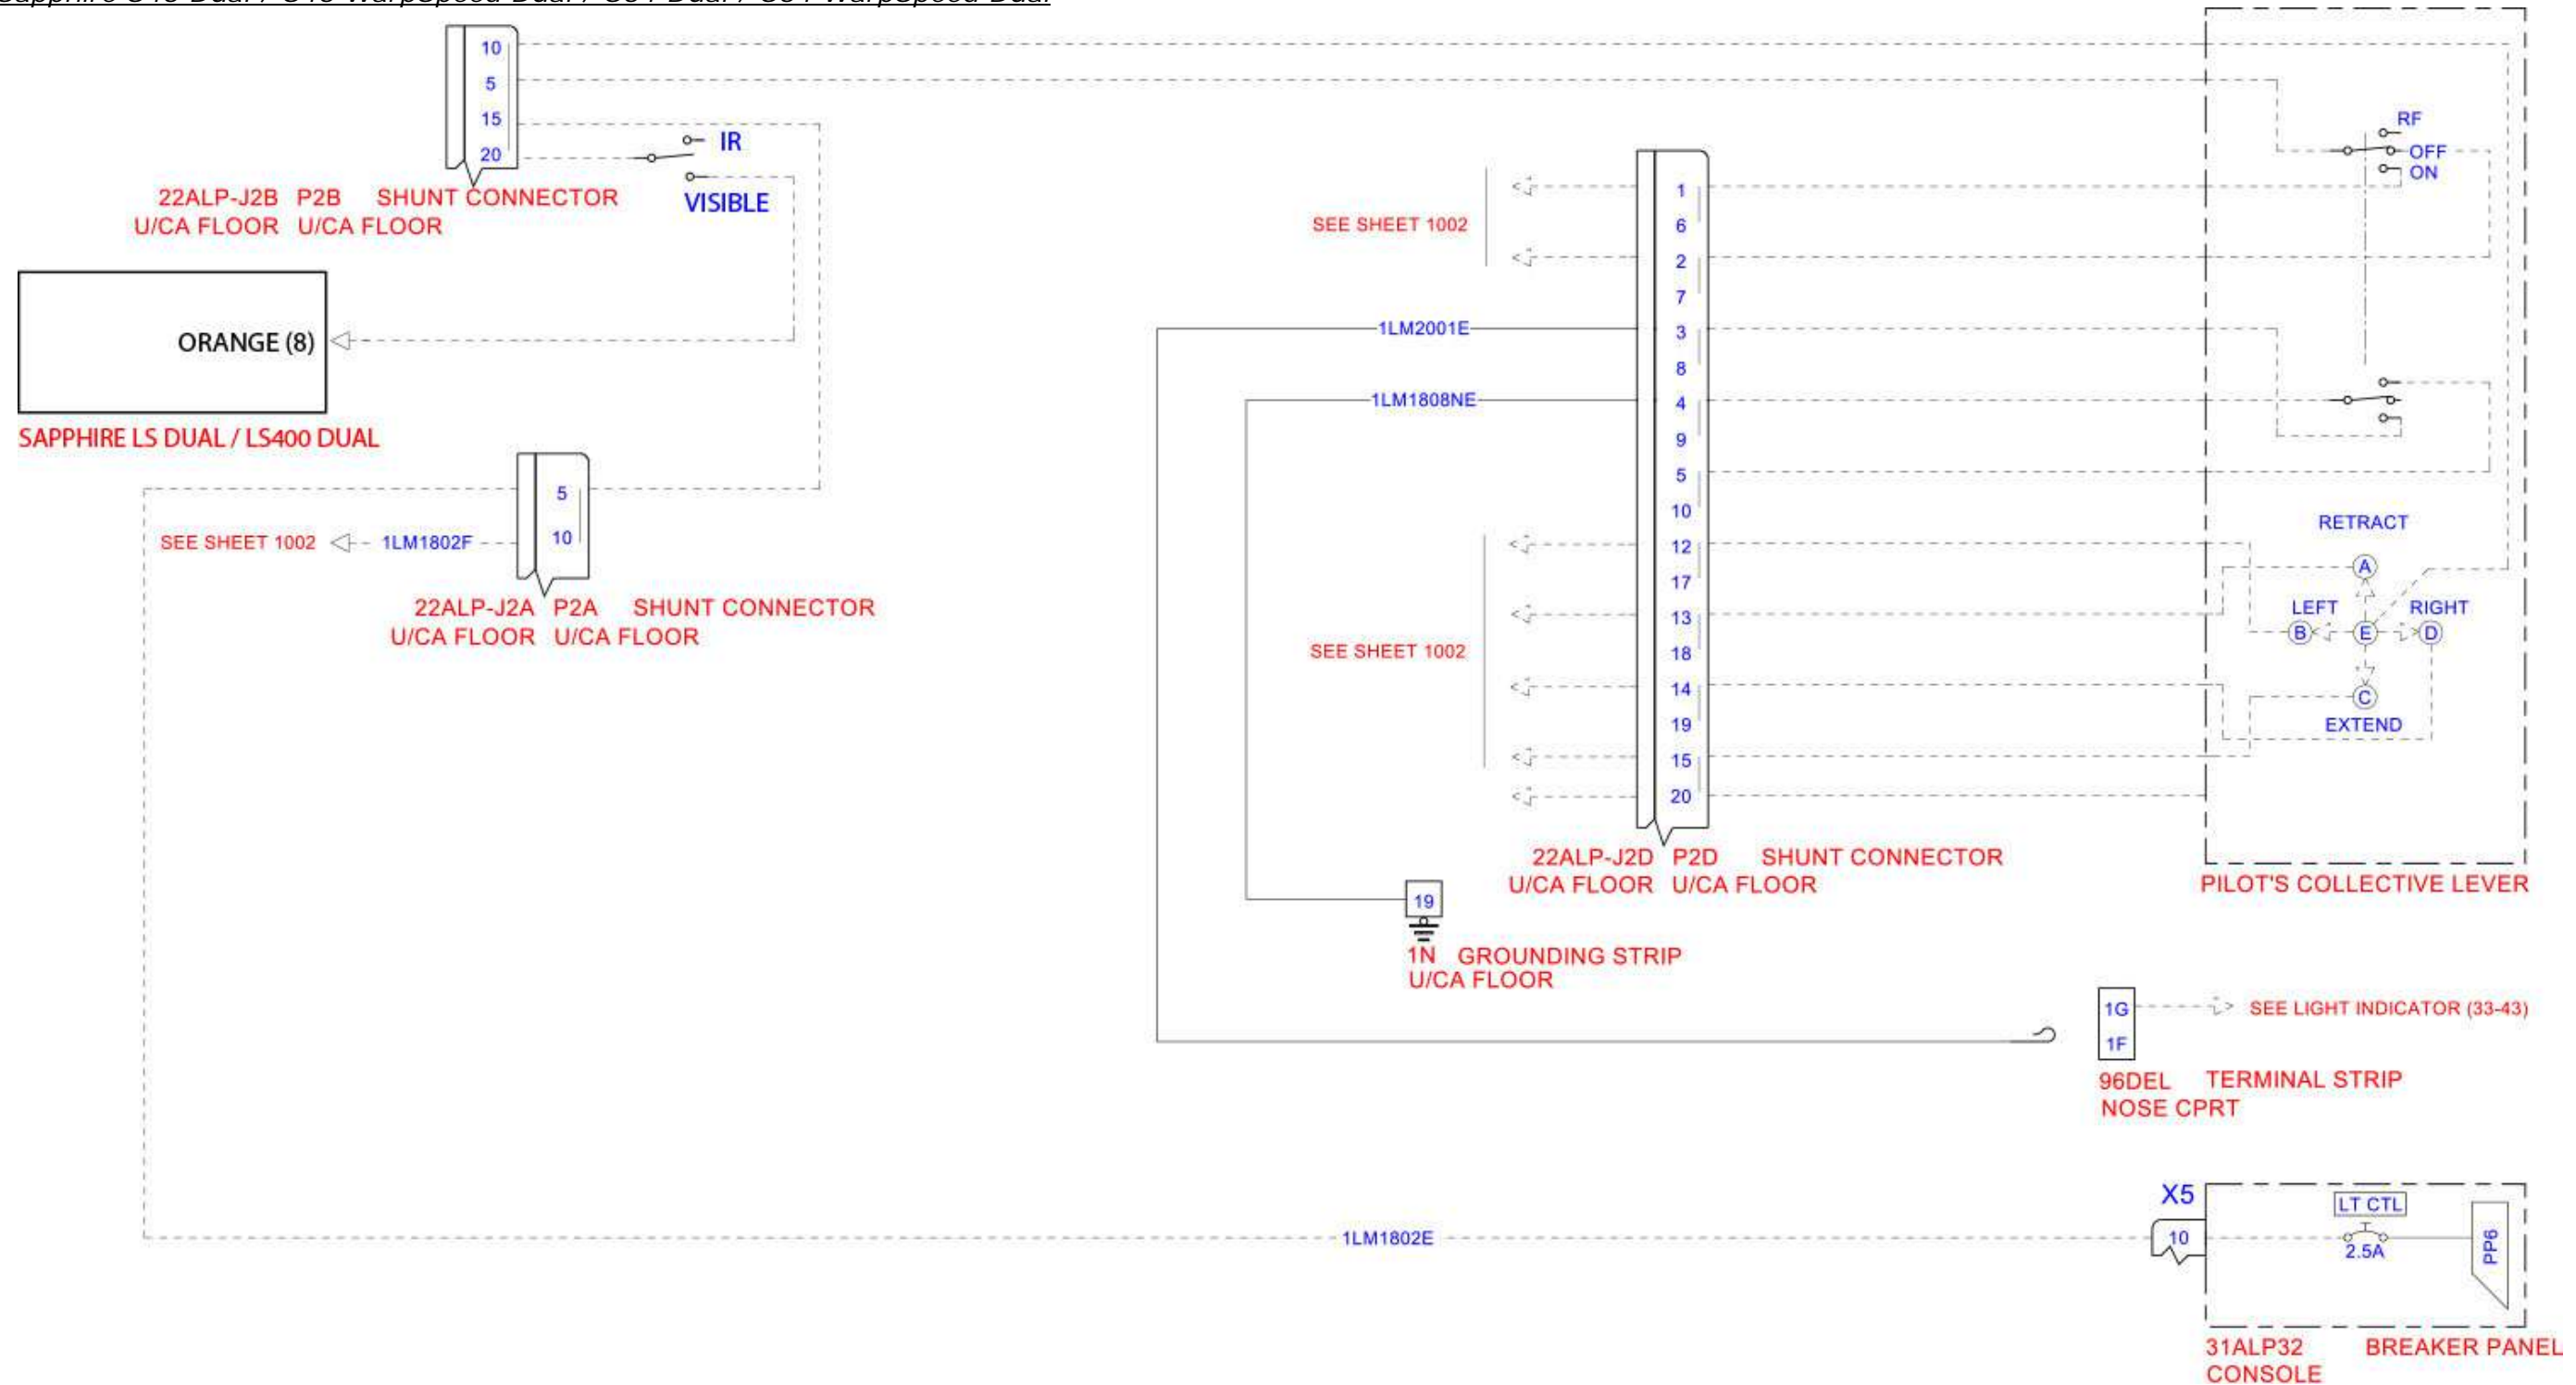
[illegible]

10
5
15
20

IR
VISIBLE

22ALP-J2B U/CA FLOOR
P2B U/CA FLOOR
SHUNT CONNECTOR

ORANGE (8)

SAPPHIRE LS DUAL / LS400 DUAL

5
10

SEE SHEET 1002
1LM1802F

22ALP-J2A U/CA FLOOR
P2A U/CA FLOOR
SHUNT CONNECTOR

SEE SHEET 1002

1LM2001E
1LM1808NE

1
6
2
7
3
8
4
9
5
10
12
17
13
18
14
19
15
20

SEE SHEET 1002

22ALP-J2D U/CA FLOOR
P2D U/CA FLOOR
SHUNT CONNECTOR

RF
OFF
ON

RETRACT
A
LEFT
B
E
RIGHT
D
C
EXTEND

PILOT'S COLLECTIVE LEVER

19
1N U/CA FLOOR
GROUNDING STRIP

1G
1F
SEE LIGHT INDICATOR (33-43)

96DEL NOSE CPRT
TERMINAL STRIP

1LM1802E

X5
10
LT CTL
2.5A
PP6

31ALP32 CONSOLE
BREAKER PANEL